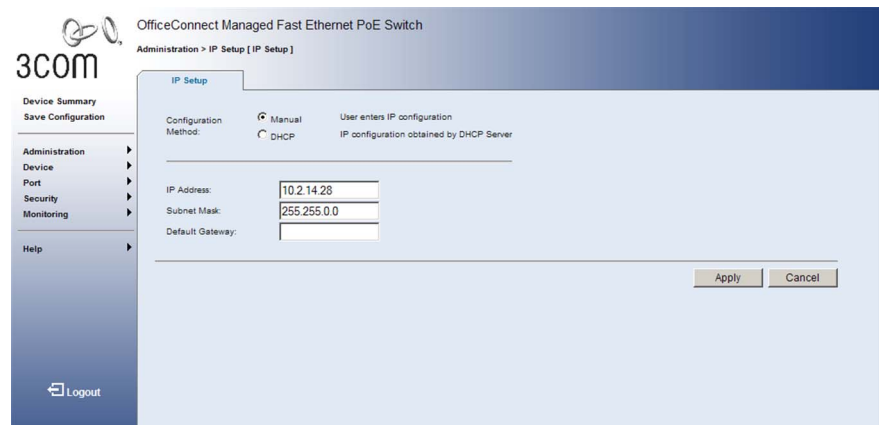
3COM

OfficeConnect Managed Fast Ethernet PoE Switch

Administration > IP Setup [ IP Setup ]

IP Setup

Device Summary
Save Configuration

Administration
Device
Port
Security
Monitoring

Help

Logout

Configuration Method:

Manual
User enters IP configuration

DHCP
IP configuration obtained by DHCP Server

IP Address: 10.2.14.28
Subnet Mask: 255.255.0.0
Default Gateway:

Apply
Cancel